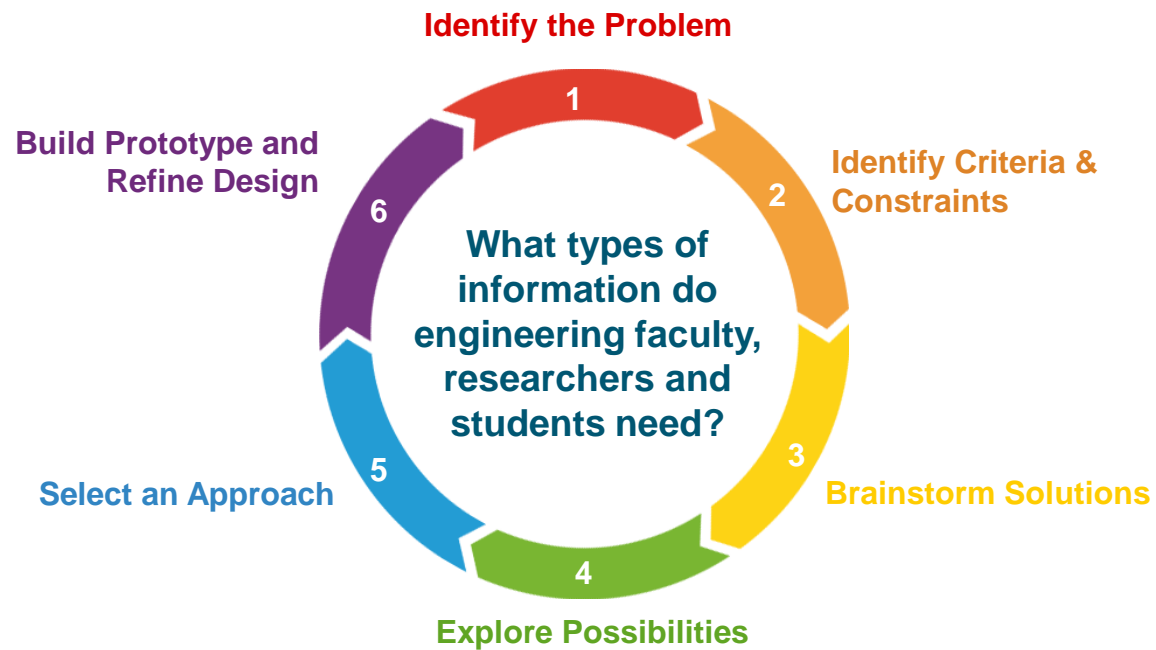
Identify the Problem

1

Identify Criteria & Constraints

2

3

Brainstorm Solutions

4

Explore Possibilities

5

Select an Approach

6

Build Prototype and Refine Design

What types of information do engineering faculty, researchers and students need?